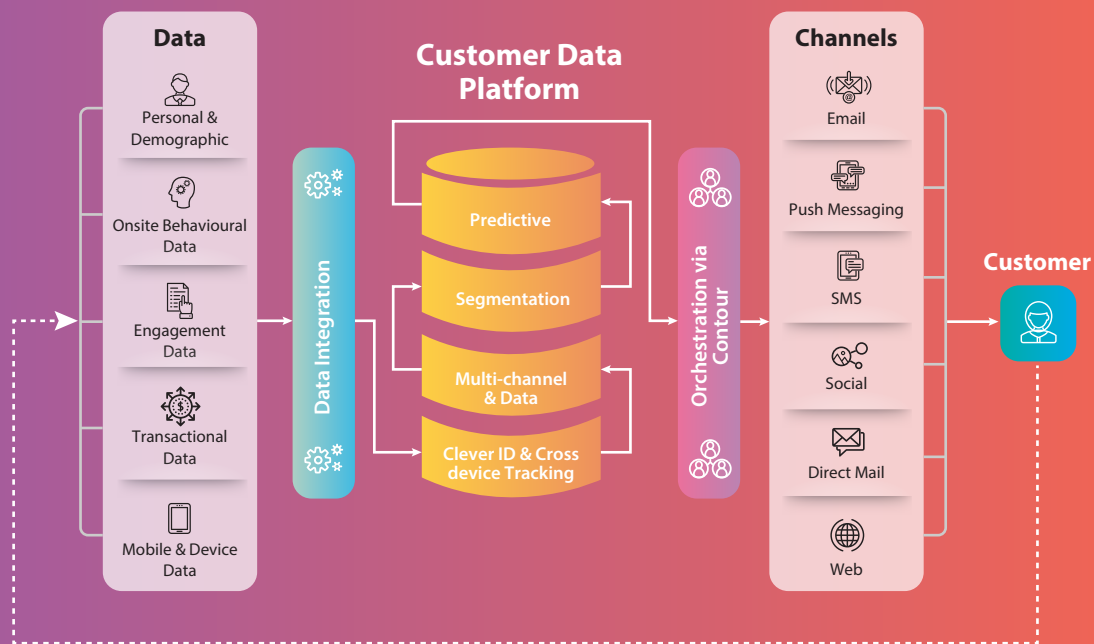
Data

Personal & Demographic

Onsite Behavioural Data

Engagement Data

Transactional Data

Mobile & Device Data

Data Integration

Customer Data Platform

Predictive

Segmentation

Multi-channel & Data

Clever ID & Cross device Tracking

Orchestration via Contour

Channels

Email

Push Messaging

SMS

Social

Direct Mail

Web

Customer